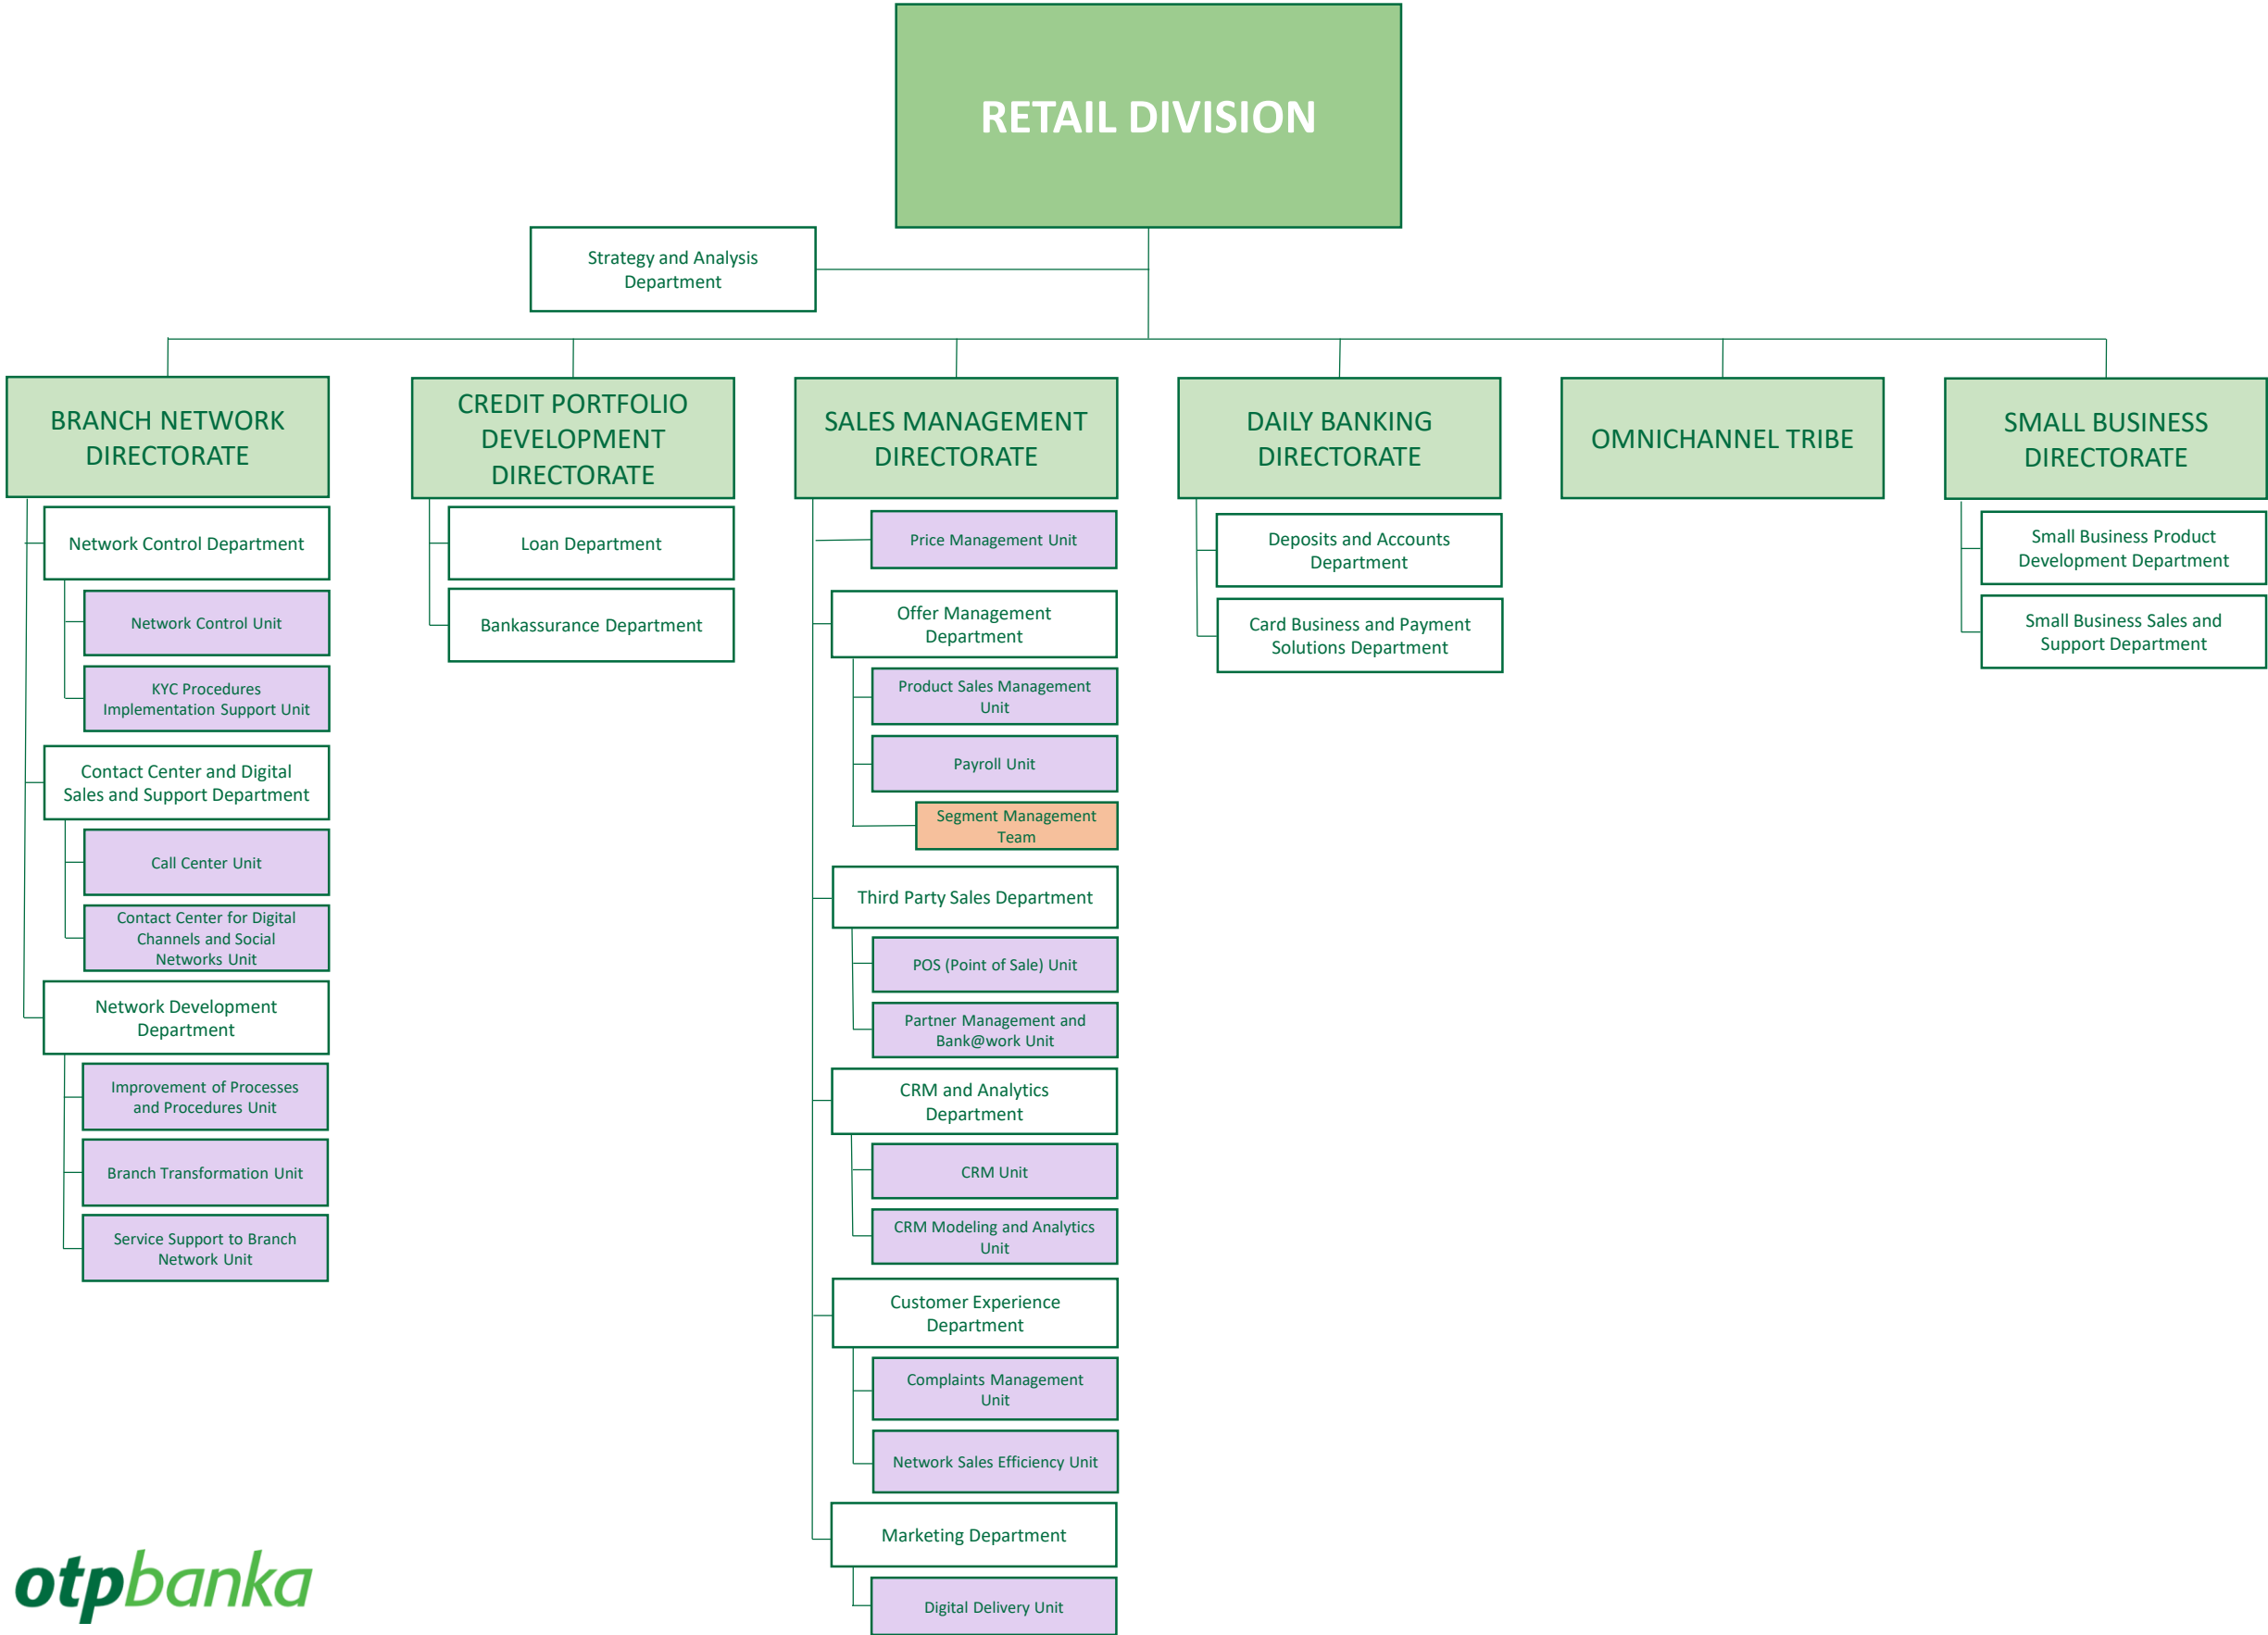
RETAIL DIVISION

Strategy and Analysis Department

BRANCH NETWORK DIRECTORATE

Network Control Department

Network Control Unit

KYC Procedures Implementation Support Unit

Contact Center and Digital Sales and Support Department

Call Center Unit

Contact Center for Digital Channels and Social Networks Unit

Network Development Department

Improvement of Processes and Procedures Unit

Branch Transformation Unit

Service Support to Branch Network Unit

CREDIT PORTFOLIO DEVELOPMENT DIRECTORATE

Loan Department

Bankassurance Department

SALES MANAGEMENT DIRECTORATE

Price Management Unit

Offer Management Department

Product Sales Management Unit

Payroll Unit

Segment Management Team

Third Party Sales Department

POS (Point of Sale) Unit

Partner Management and Bank@work Unit

CRM and Analytics Department

CRM Unit

CRM Modeling and Analytics Unit

Customer Experience Department

Complaints Management Unit

Network Sales Efficiency Unit

Marketing Department

Digital Delivery Unit

DAILY BANKING DIRECTORATE

Deposits and Accounts Department

Card Business and Payment Solutions Department

OMNICHANNEL TRIBE

SMALL BUSINESS DIRECTORATE

Small Business Product Development Department

Small Business Sales and Support Department

otpbanka